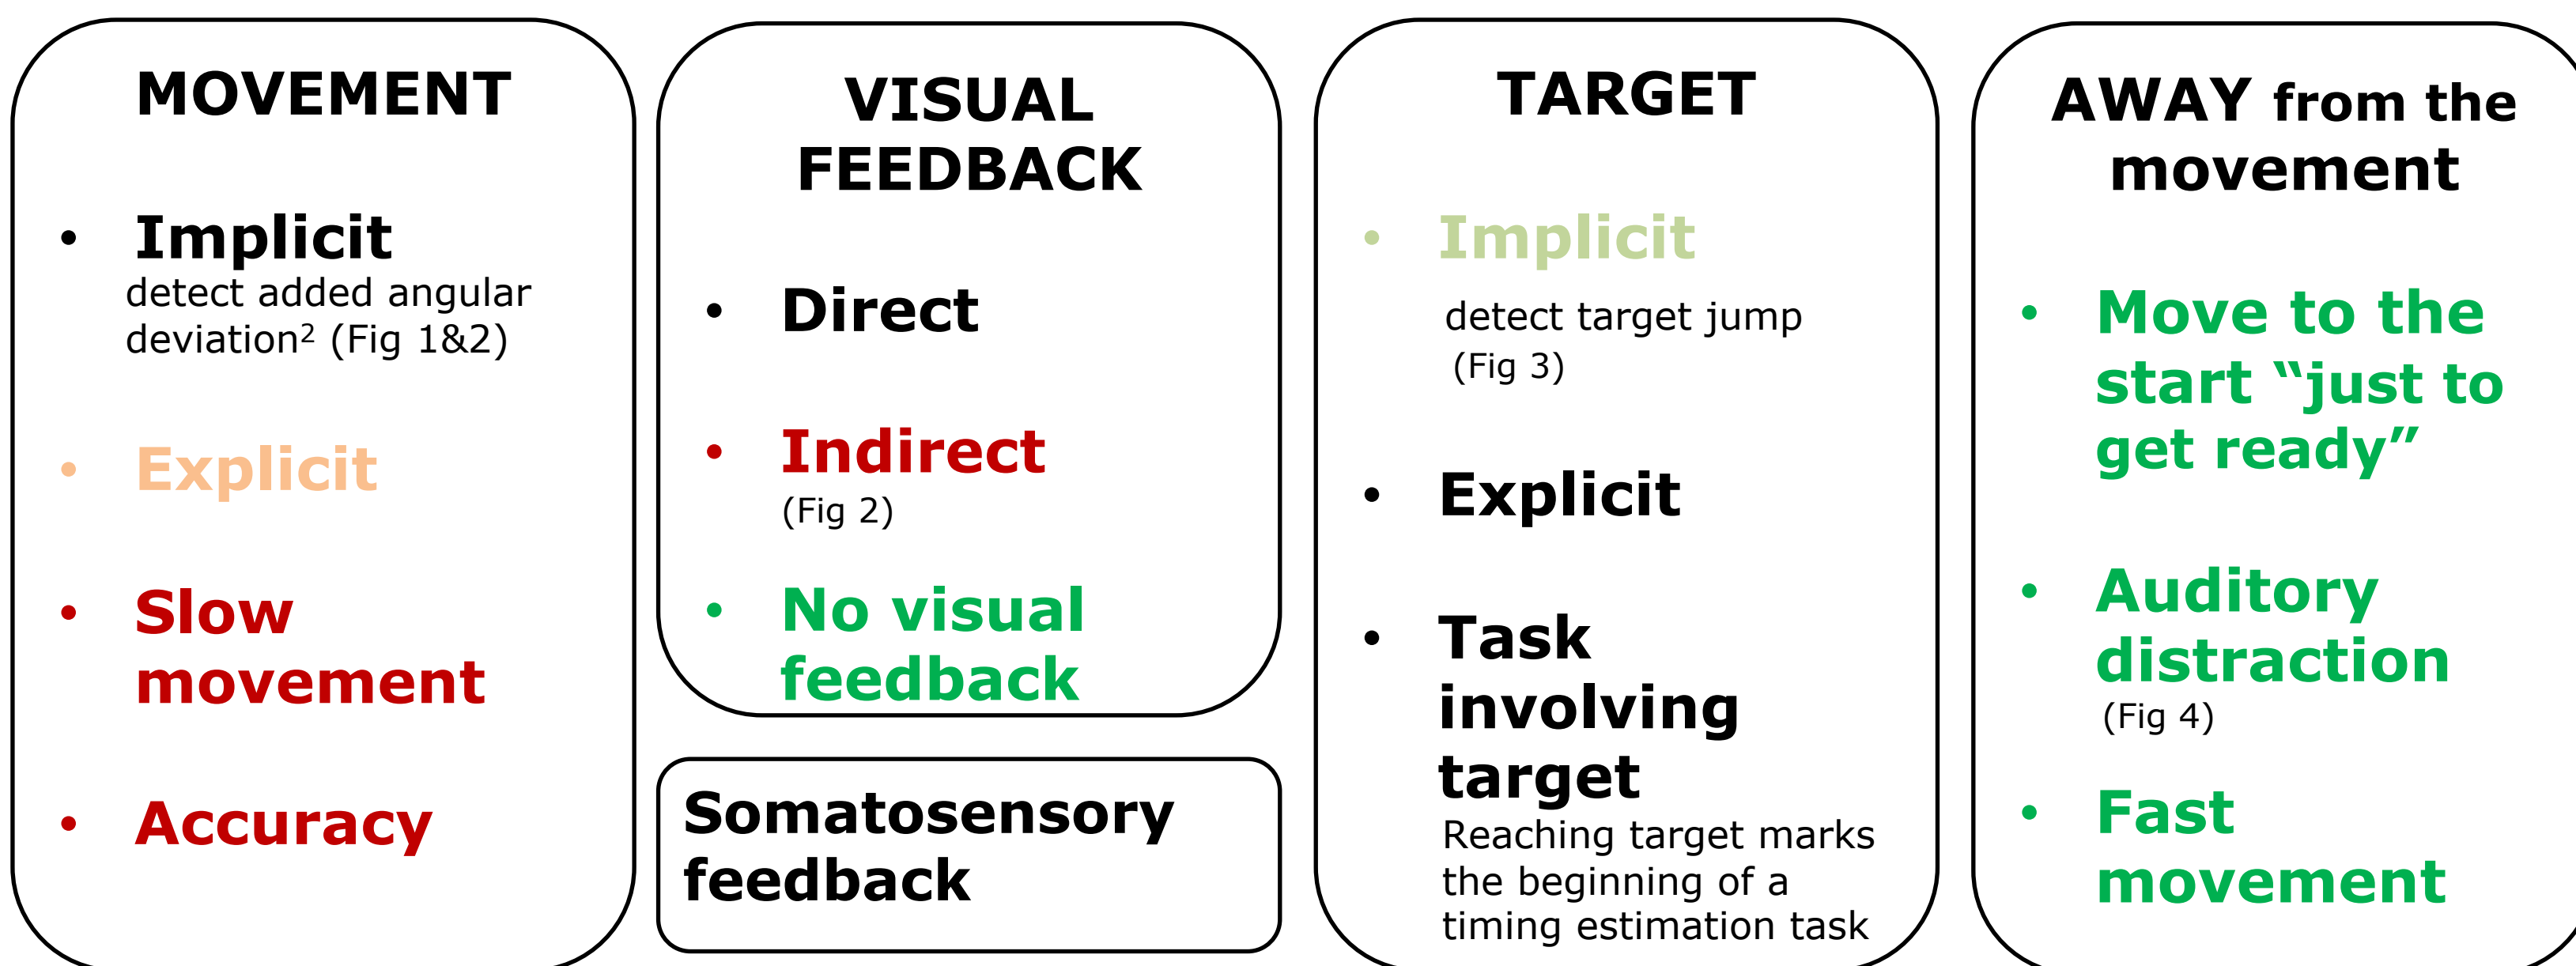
MOVEMENT

- Implicit
detect added angular deviation$^2$ (Fig 1&2)

- Explicit

- Slow movement

- Accuracy

VISUAL FEEDBACK

- Direct

- Indirect
(Fig 2)

- No visual feedback

Somatosensory feedback

TARGET

- Implicit
detect target jump (Fig 3)

- Explicit

- Task involving target
Reaching target marks the beginning of a timing estimation task

AWAY from the movement

- Move to the start “just to get ready”

- Auditory distraction
(Fig 4)

- Fast movement